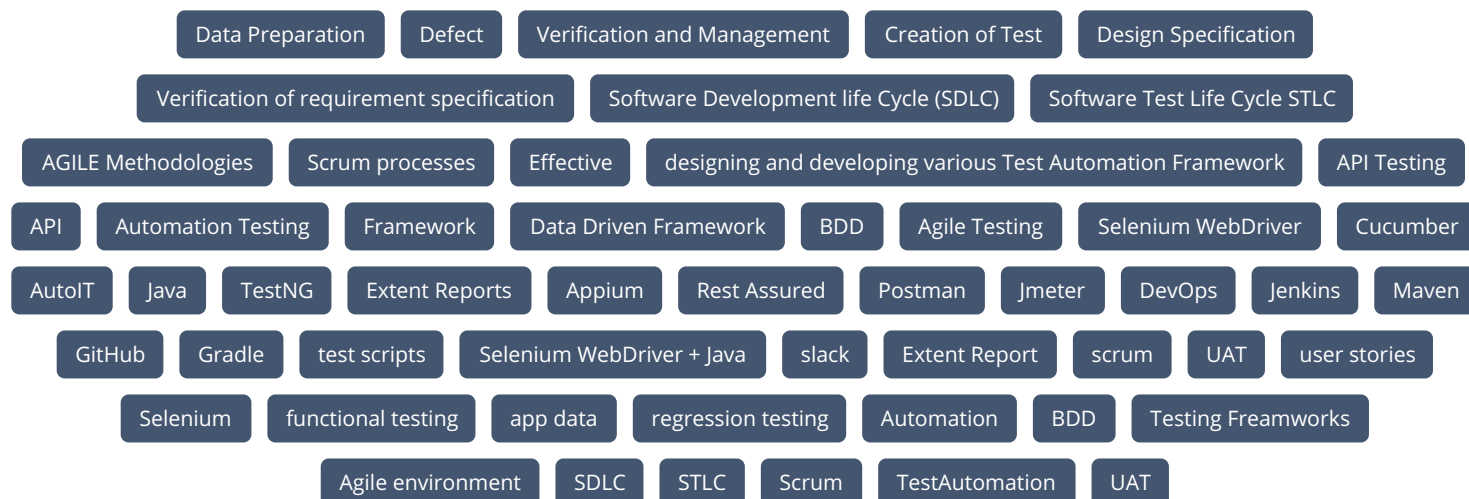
Data Preparation Defect Verification and Management Creation of Test Design Specification

Verification of requirement specification Software Development life Cycle (SDLC) Software Test Life Cycle STLC

AGILE Methodologies Scrum processes Effective designing and developing various Test Automation Framework API Testing

API Automation Testing Framework Data Driven Framework BDD Agile Testing Selenium WebDriver Cucumber

AutoIT Java TestNG Extent Reports Appium Rest Assured Postman Jmeter DevOps Jenkins Maven

GitHub Gradle test scripts Selenium WebDriver + Java slack Extent Report scrum UAT user stories

Selenium functional testing app data regression testing Automation BDD Testing Freamworks

Agile environment SDLC STLC Scrum TestAutomation UAT